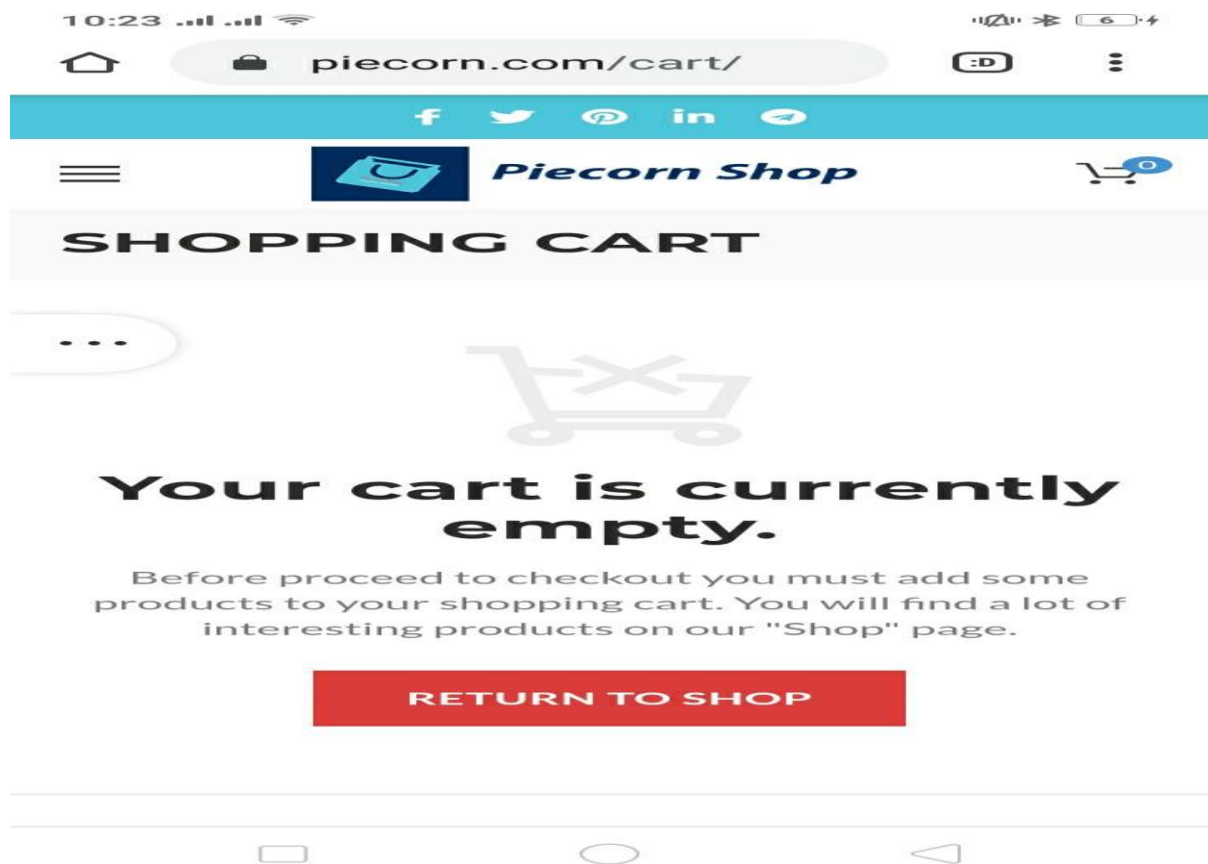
10:23

6

piecorn.com/cart/

:D

Piecorn Shop

0

SHOPPING CART

...

Your cart is currently empty.

Before proceed to checkout you must add some products to your shopping cart. You will find a lot of interesting products on our "Shop" page.

RETURN TO SHOP